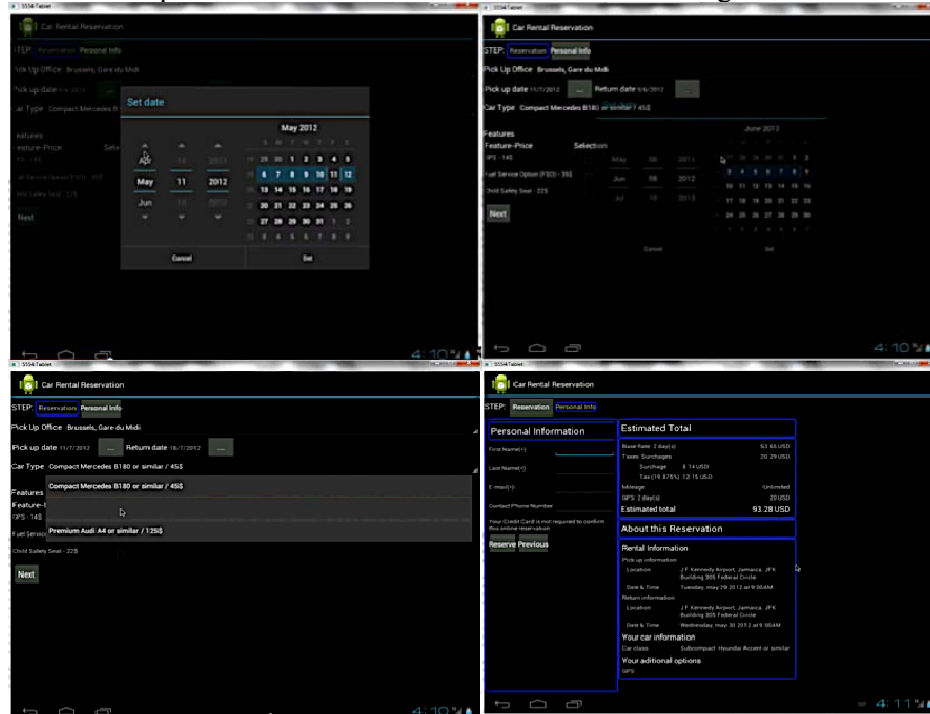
5554:Tablet

Car Rental Reservation

STEP: Reservation Personal Info

Pick Up Office Brussels, Gare du Midi

Pick up date

Car Type Compact Mercedes B

Features

Feature-Price

GPS - 14$

Fuel Service Option (FSO) - 35$

Child Safety Seat - 22$

Next

Set date

Apr

May 11 2012

Jun

May 2012

S M T W T F S

29 30 1 2 3 4 5

6 7 8 9 10 11 12

13 14 15 16 17 18 19

20 21 22 23 24 25 26

27 28 29 30 31 1 2

3 4 5 6 7 8 9

Cancel Set

4:10

5554:Tablet

Car Rental Reservation

STEP: Reservation Personal Info

Pick Up Office Brussels, Gare du Midi

Pick up date 11/7/2012 ... Return date 5/6/2012 ...

Car Type Compact Mercedes B180 or similar / 45$

Features

Feature-Price Selection

GPS - 14$

Fuel Service Option (FSO) - 35$

Child Safety Seat - 22$

Next

May 30 2011

Jun 05 2012

Jul 10 2013

June 2012

Cancel Set

4:10

5554:Tablet

Car Rental Reservation

STEP: Reservation Personal Info

Pick Up Office Brussels, Gare du Midi

Pick up date 11/7/2012 ... Return date 18/7/2012 ...

Car Type Compact Mercedes B180 or similar / 45$

Features

Feature-

GPS - 14$

Fuel Servic

Child Safety Seat - 22$

Next

Compact Mercedes B180 or similar / 45$

Premium Audi A4 or similar / 125$

4:10

5554:Tablet

Car Rental Reservation

STEP: Reservation Personal Info

Personal Information

First Name(*)

Last Name(*)

E-mail(*)

Contact Phone Number

Your Credit Card is not required to confirm this online reservation

Reserve Previous

Estimated Total

Base Rate: 2 day(s) 53.65 USD

Taxes Surcharges 20.29 USD

Surcharge 8.14 USD

Tax (16.878%) 12.15 USD

Mileage Unlimited

GPS: 2 day(s) 20 USD

Estimated total 93.28 USD

About this Reservation

Rental Information

Pick up information

Location J F Kennedy Airport, Jamaica, JFK Building 305 Federal Circle

Date & Time Tuesday, may 29 2012 at 9:00AM

Return information

Location J F Kennedy Airport, Jamaica, JFK Building 305 Federal Circle

Date & Time Wednesday, may 30 2012 at 9:00AM

Your car information

Car class Subcompact Hyundai Accent or similar

Your aditional options

GPS

4:11